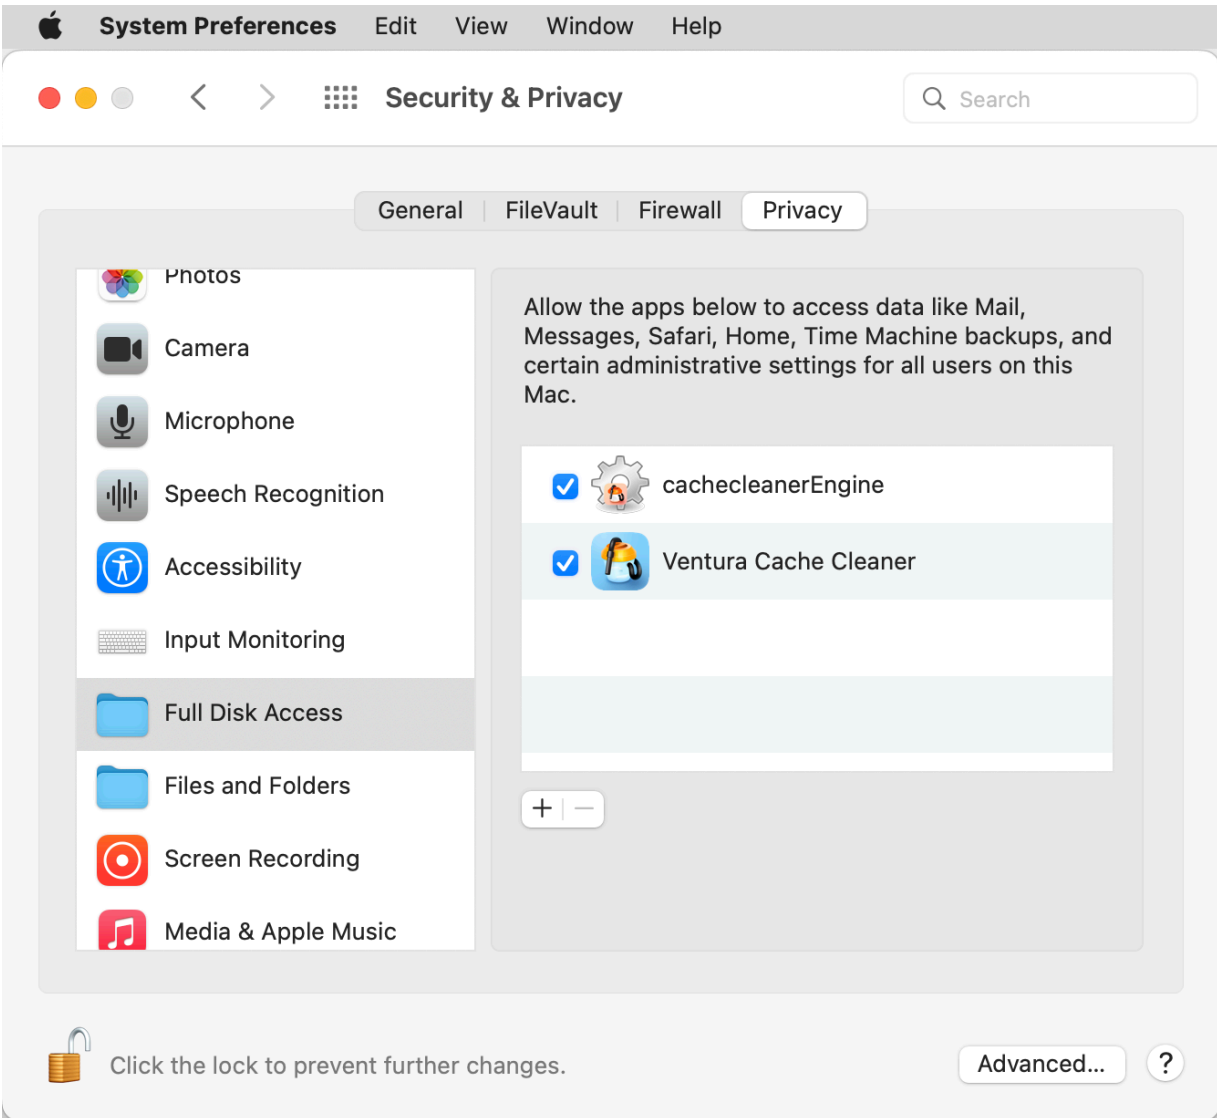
System Preferences Edit View Window Help

Security & Privacy

Search

General | FileVault | Firewall | Privacy

Photos
Camera
Microphone
Speech Recognition
Accessibility
Input Monitoring
Full Disk Access
Files and Folders
Screen Recording
Media & Apple Music

Allow the apps below to access data like Mail, Messages, Safari, Home, Time Machine backups, and certain administrative settings for all users on this Mac.

cachecleanerEngine
Ventura Cache Cleaner

+ −

Click the lock to prevent further changes.

Advanced...

?